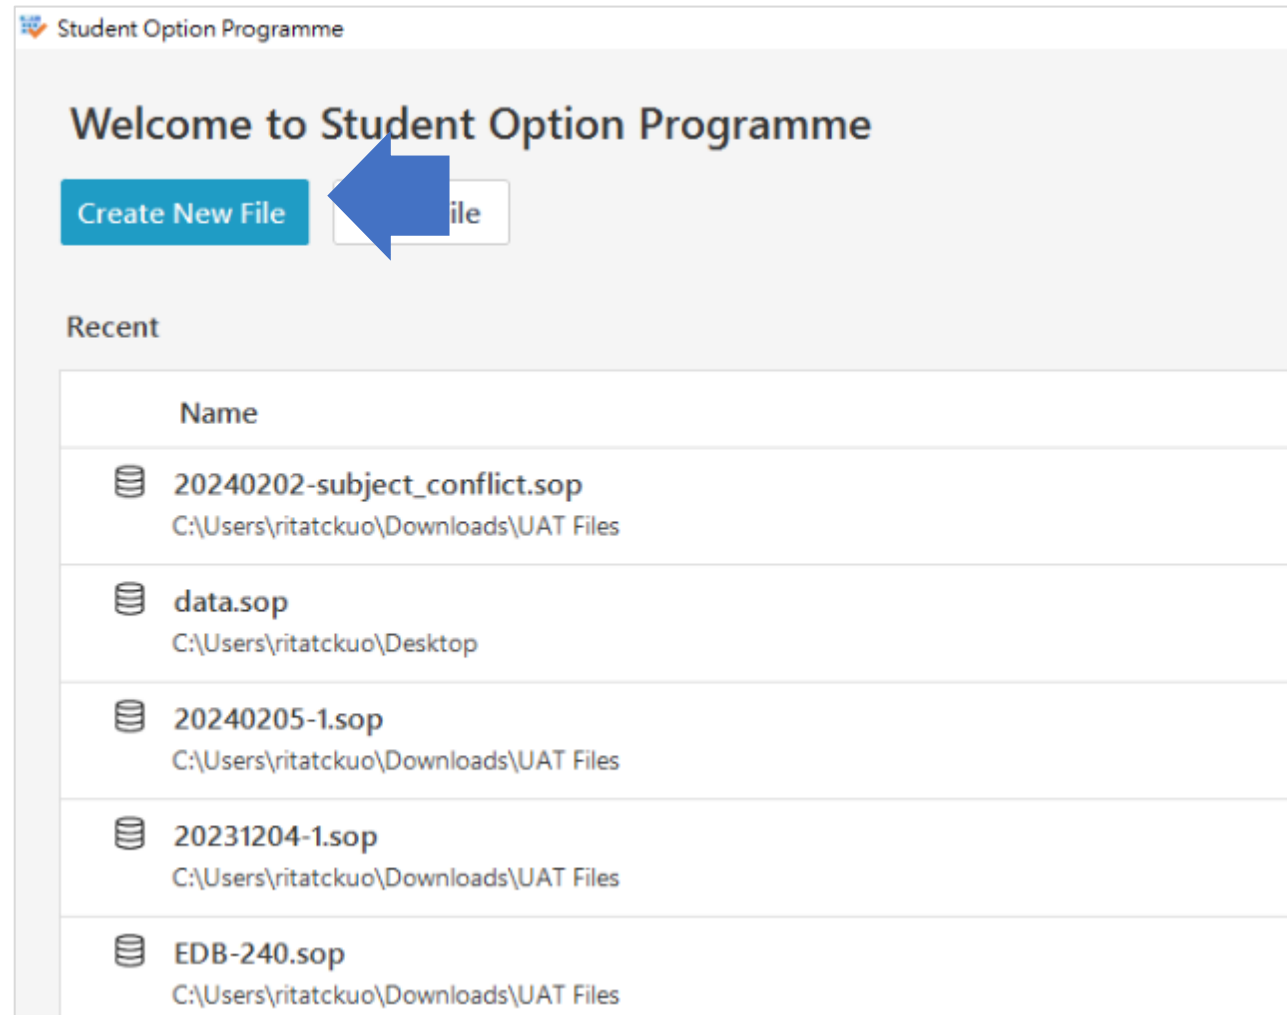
Student Option Programme

Welcome to Student Option Programme

Create New File

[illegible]ile

Recent

Name

20240202-subject_conflict.sop
C:\Users\ritatckuo\Downloads\UAT Files

data.sop
C:\Users\ritatckuo\Desktop

20240205-1.sop
C:\Users\ritatckuo\Downloads\UAT Files

20231204-1.sop
C:\Users\ritatckuo\Downloads\UAT Files

EDB-240.sop
C:\Users\ritatckuo\Downloads\UAT Files